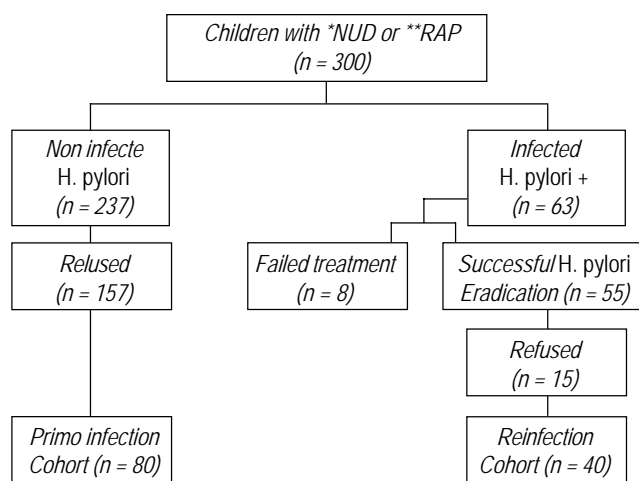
Children with *NUD or **RAP
(n = 300)

Non infecte
H. pylori
(n = 237)

Infected
H. pylori +
(n = 63)

Relused
(n = 157)

Failed treatment
(n = 8)

Successful H. pylori
Eradication (n = 55)

Refused
(n = 15)

Primo infection
Cohort (n = 80)

Reinfection
Cohort (n = 40)